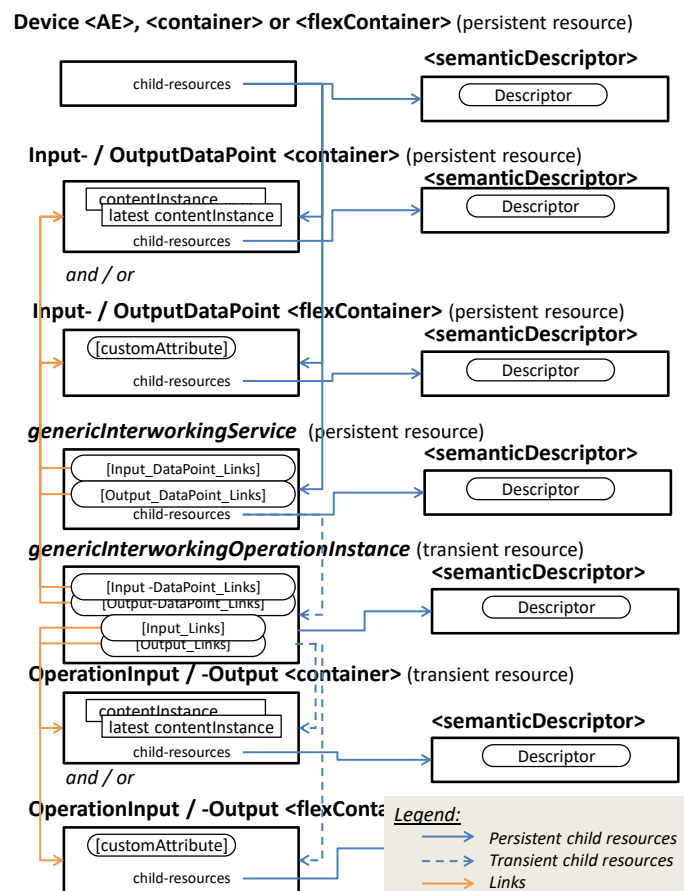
Device <AE>, <container> or <flexContainer> (persistent resource)

child-resources

<semanticDescriptor>

Descriptor

Input- / OutputDataPoint <container> (persistent resource)

<semanticDescriptor>

contentInstance

latest contentInstance

child-resources

Descriptor

and / or

Input- / OutputDataPoint <flexContainer> (persistent resource)

<semanticDescriptor>

[customAttribute]

child-resources

Descriptor

genericInterworkingService (persistent resource)

<semanticDescriptor>

[Input_DataPoint_Links]

[Output_DataPoint_Links]

child-resources

Descriptor

genericInterworkingOperationInstance (transient resource)

<semanticDescriptor>

[Input -DataPoint_Links]

[Output-DataPoint_Links]

[Input_Links]

[Output_Links]

Descriptor

OperationInput / -Output <container> (transient resource)

contentInstance

latest contentInstance

child-resources

<semanticDescriptor>

Descriptor

and / or

OperationInput / -Output <flexConta

[customAttribute]

child-resources

Legend:

Persistent child resources

Transient child resources

Links